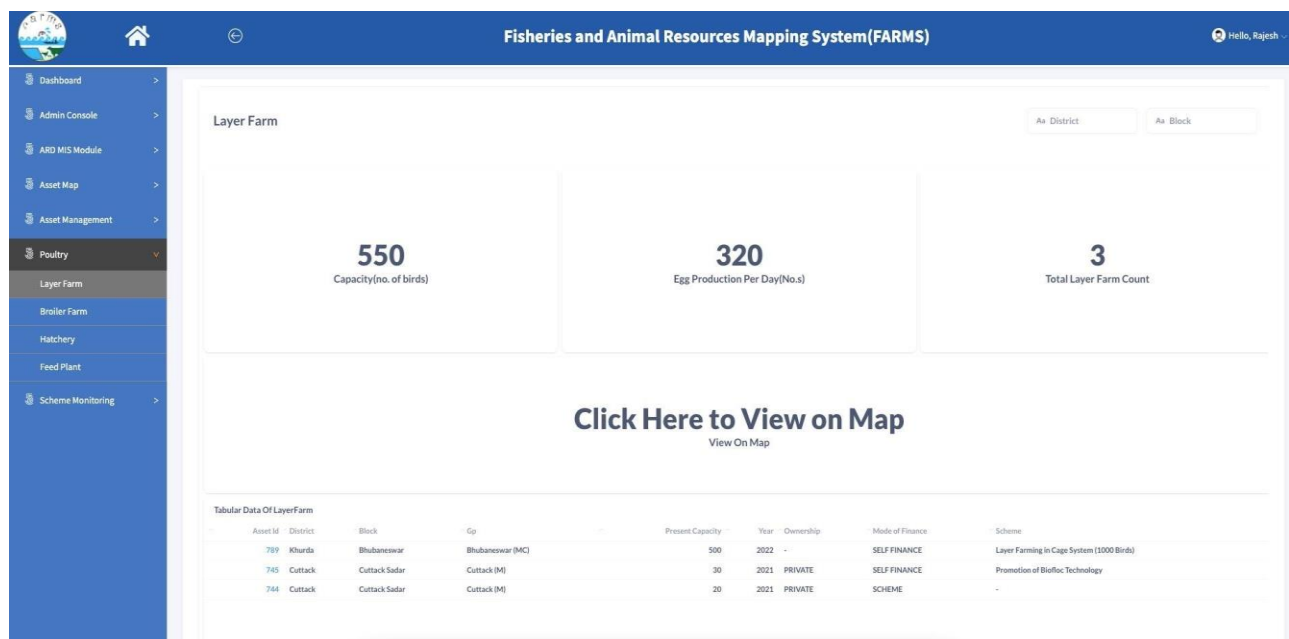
farms

Fisheries and Animal Resources Mapping System(FARMS)

Hello, Rajesh

Dashboard
Admin Console
ARD MIS Module
Asset Map
Asset Management
Poultry
Layer Farm
Broiler Farm
Hatchery
Feed Plant
Scheme Monitoring

Layer Farm

District
Block

550
Capacity(no. of birds)

320
Egg Production Per Day(No.s)

3
Total Layer Farm Count

Click Here to View on Map
View On Map

Tabular Data Of LayerFarm

| Asset Id | District | Block | Gp | Present Capacity | Year | Ownership | Mode of Finance | Scheme |
|---|---|---|---|---|---|---|---|---|
| 789 | Khurda | Bhubaneswar | Bhubaneswar (MC) | 500 | 2022 | - | SELF FINANCE | Layer Farming in Cage System (1000 Birds) |
| 745 | Cuttack | Cuttack Sadar | Cuttack (M) | 30 | 2021 | PRIVATE | SELF FINANCE | Promotion of Biofloc Technology |
| 744 | Cuttack | Cuttack Sadar | Cuttack (M) | 20 | 2021 | PRIVATE | SCHEME | - |